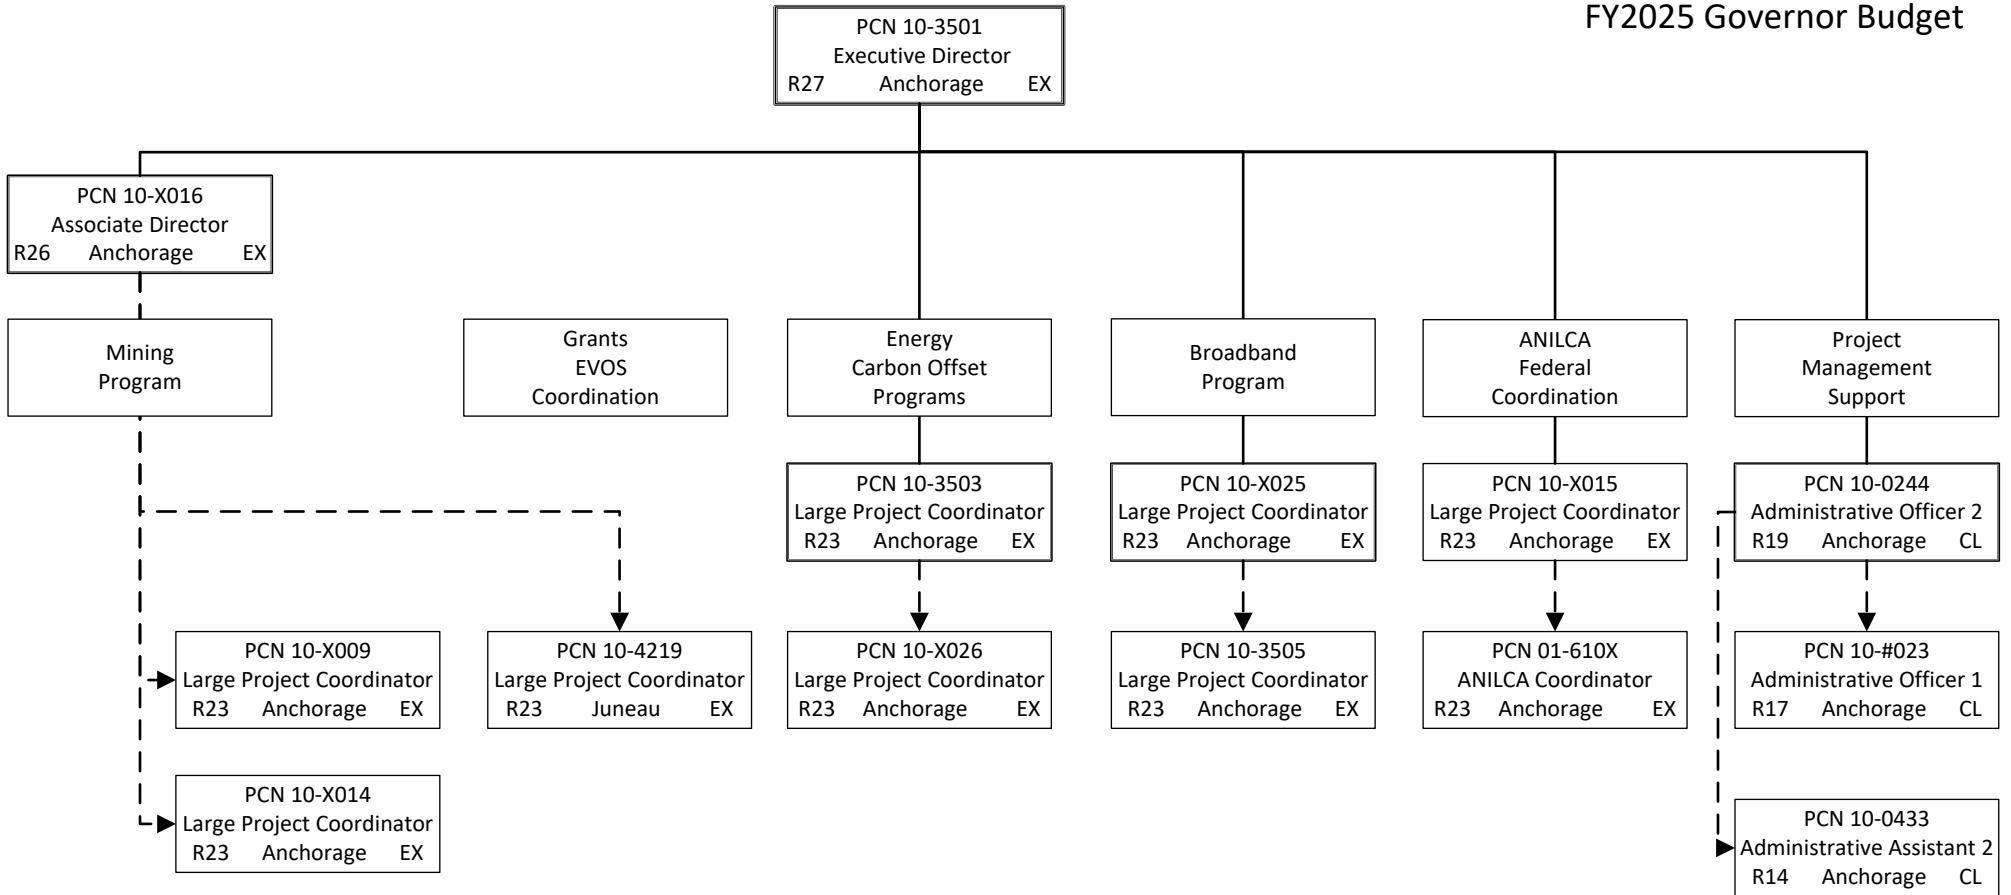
FY2025 Governor Budget

PCN 10-3501
Executive Director
R27 Anchorage EX

PCN 10-X016
Associate Director
R26 Anchorage EX

Mining
Program

Grants
EVOS
Coordination

Energy
Carbon Offset
Programs

Broadband
Program

ANILCA
Federal
Coordination

Project
Management
Support

PCN 10-3503
Large Project Coordinator
R23 Anchorage EX

PCN 10-X025
Large Project Coordinator
R23 Anchorage EX

PCN 10-X015
Large Project Coordinator
R23 Anchorage EX

PCN 10-0244
Administrative Officer 2
R19 Anchorage CL

PCN 10-X009
Large Project Coordinator
R23 Anchorage EX

PCN 10-4219
Large Project Coordinator
R23 Juneau EX

PCN 10-X026
Large Project Coordinator
R23 Anchorage EX

PCN 10-3505
Large Project Coordinator
R23 Anchorage EX

PCN 01-610X
ANILCA Coordinator
R23 Anchorage EX

PCN 10-#023
Administrative Officer 1
R17 Anchorage CL

PCN 10-X014
Large Project Coordinator
R23 Anchorage EX

PCN 10-0433
Administrative Assistant 2
R14 Anchorage CL